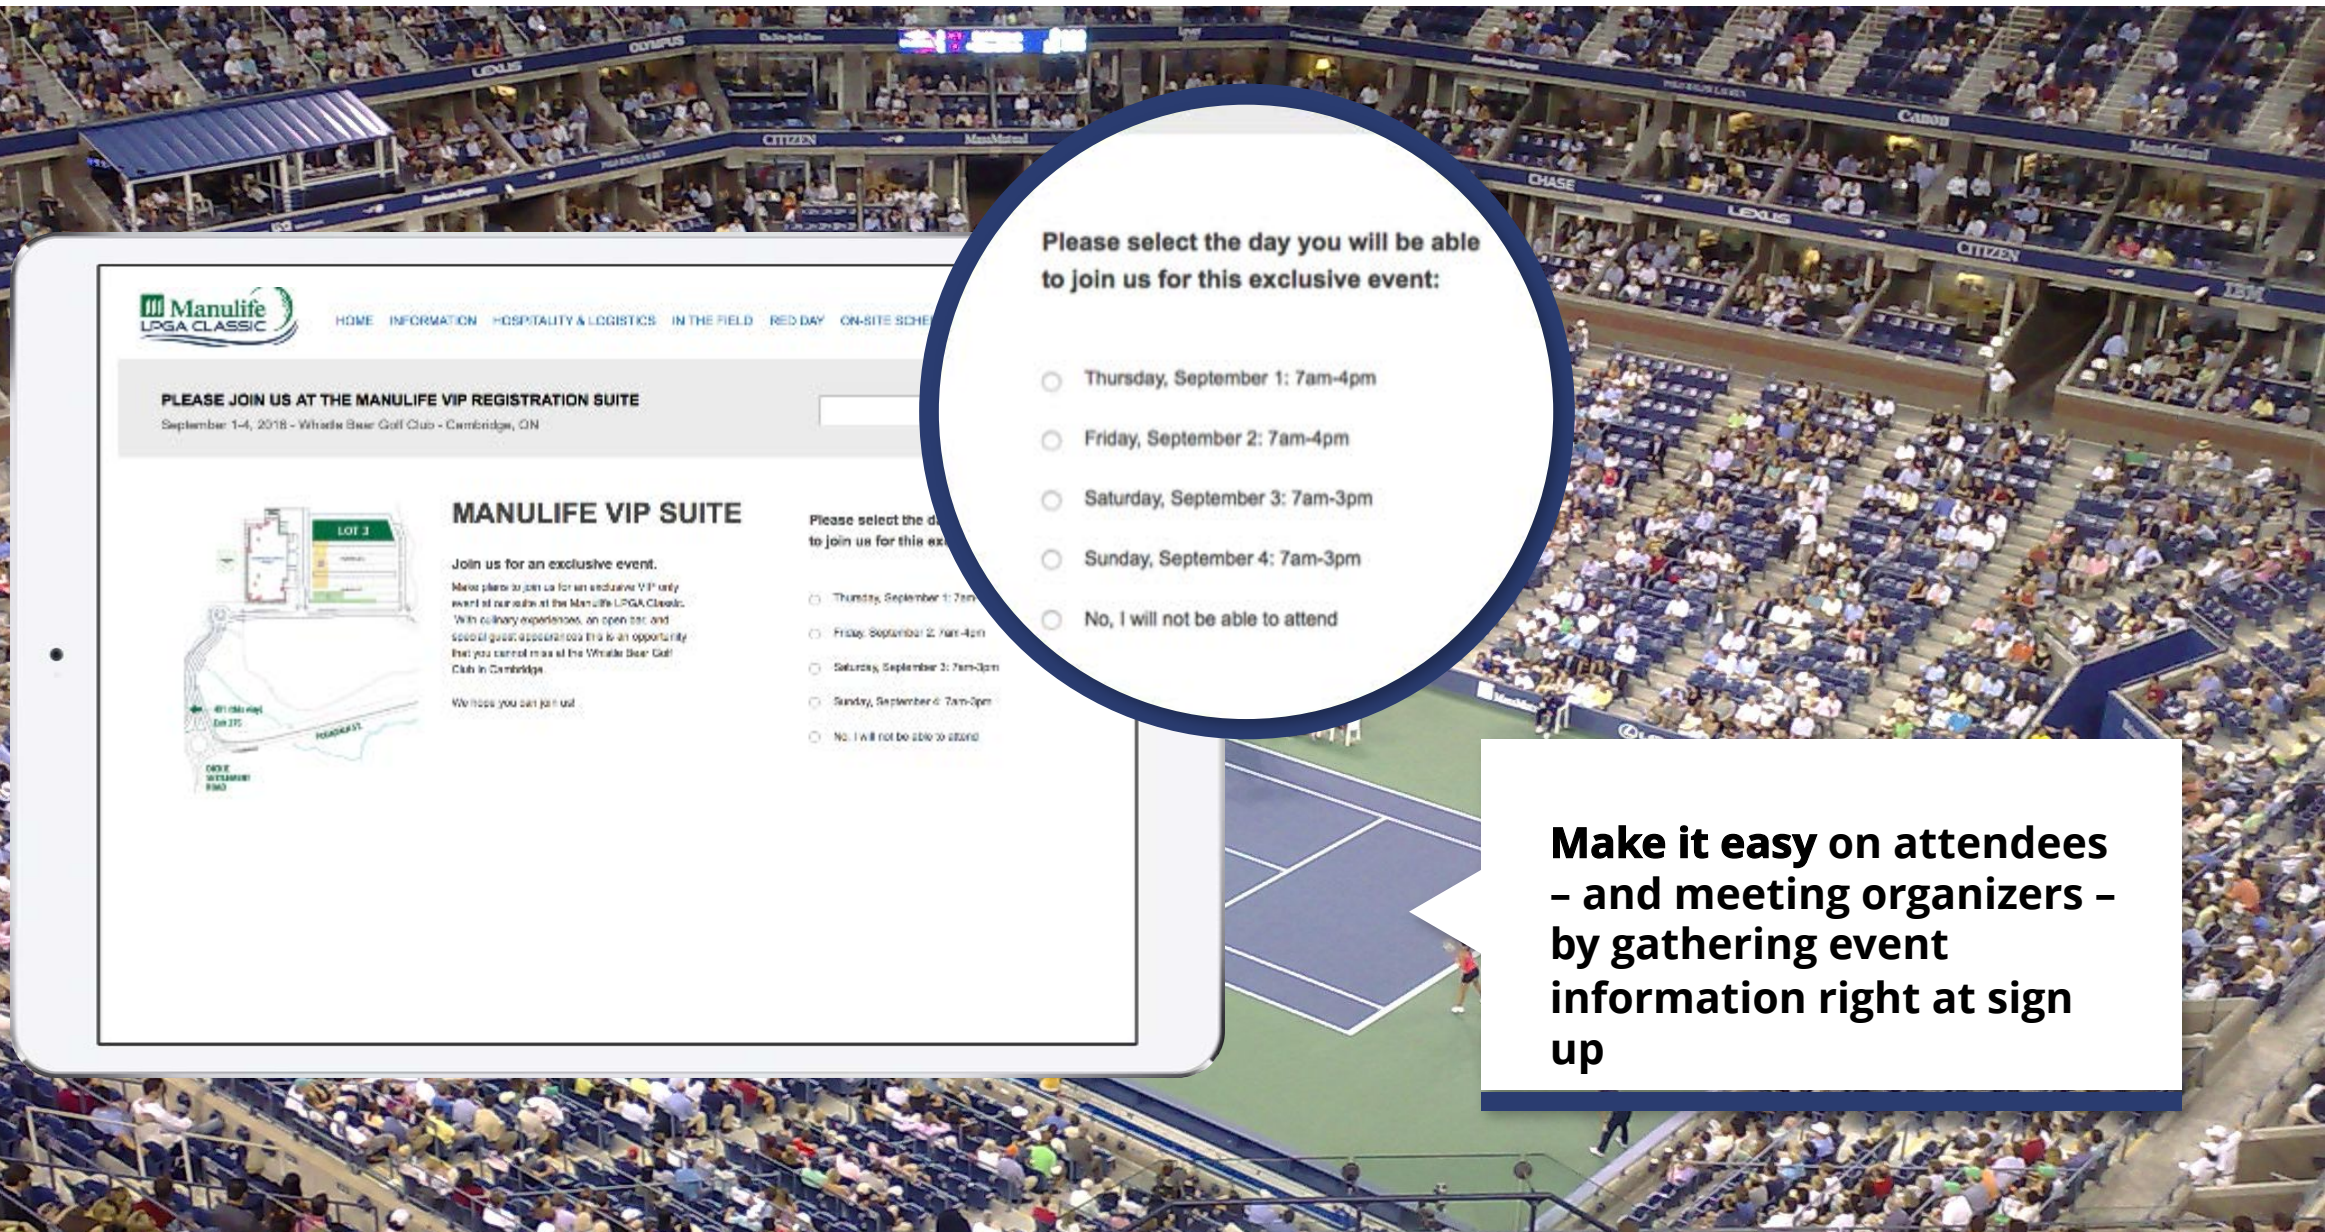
OLYMPUS LEXUS CITIZEN MassMutual CHASE LEXUS CITIZEN Canon IBM

Manulife LPGA CLASSIC

HOME INFORMATION HOSPITALITY & LOGISTICS IN THE FIELD RED DAY ON-SITE SCHE

PLEASE JOIN US AT THE MANULIFE VIP REGISTRATION SUITE

September 1-4, 2016 - Whistle Bear Golf Club - Cambridge, ON

LOT 3

MANULIFE VIP SUITE

Join us for an exclusive event.

Make plans to join us for an exclusive VIP only event at our suite at the Manulife LPGA Classic. With culinary experiences, an open bar, and special guest appearances this is an opportunity that you cannot miss at the Whistle Bear Golf Club in Cambridge.

We hope you can join us!

Please select the day you will be able to join us for this exclusive event:

Thursday, September 1: 7am-4pm

Friday, September 2: 7am-4pm

Saturday, September 3: 7am-3pm

Sunday, September 4: 7am-3pm

No, I will not be able to attend

Make it easy on attendees – and meeting organizers – by gathering event information right at sign up